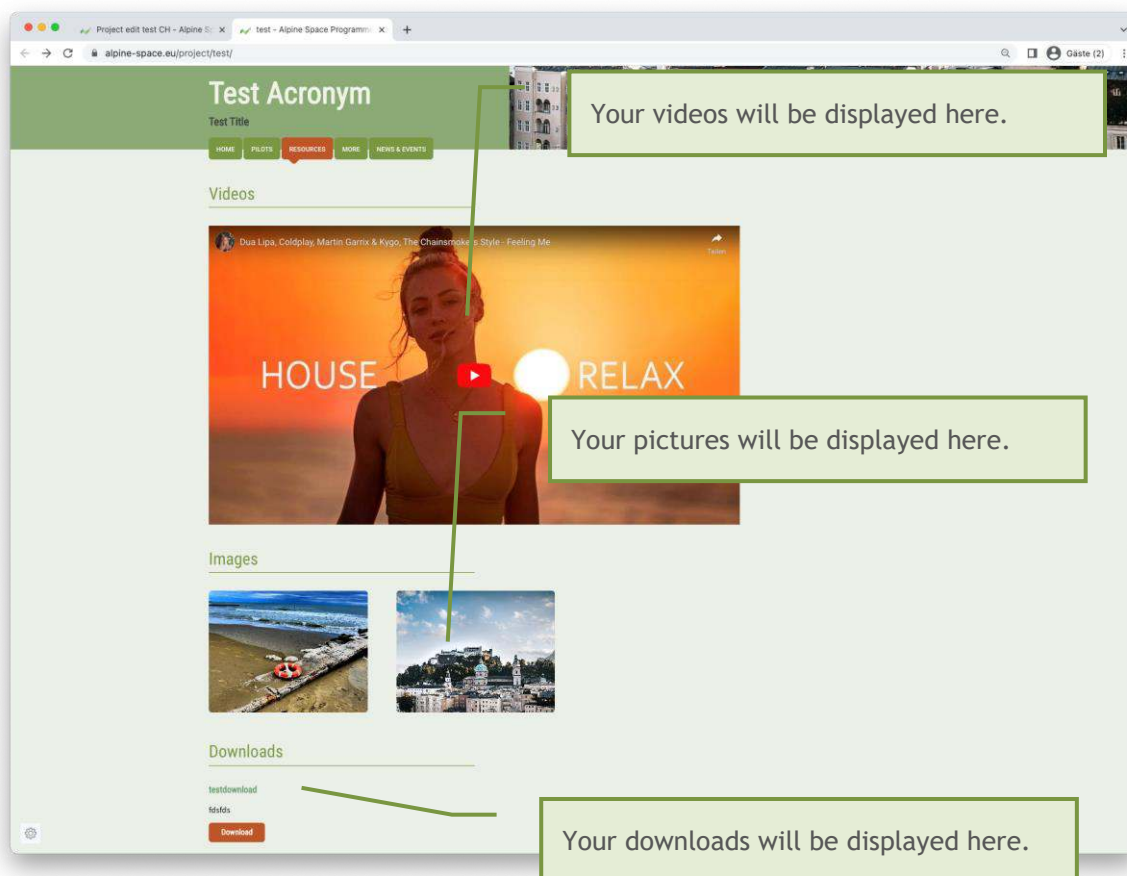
Project edit test CH - Alpine S
test - Alpine Space Programm
+
alpine-space.eu/project/test/
Gäste (2)

Test Acronym
Test Title
HOME PILOTS RESOURCES MORE NEWS & EVENTS

Your videos will be displayed here.

Videos

Dua Lipa, Coldplay, Martin Garrix & Kygo, The Chainsmokers Style - Feeling Me
Teilen
HOUSE RELAX

Your pictures will be displayed here.

Images

Downloads
testdownload
fdsfds
Download

Your downloads will be displayed here.